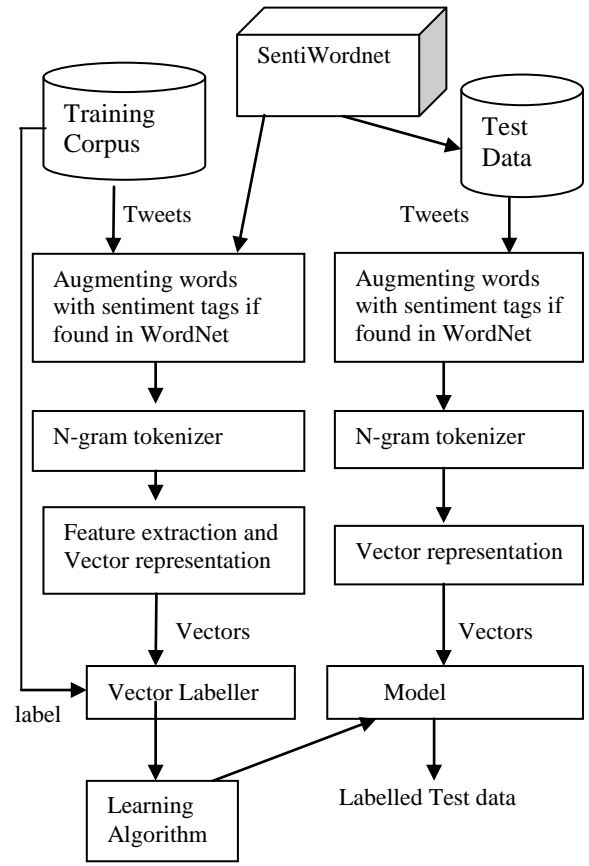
SentiWordnet

Training Corpus

Test Data

Tweets

Tweets

Augmenting words with sentiment tags if found in WordNet

Augmenting words with sentiment tags if found in WordNet

N-gram tokenizer

N-gram tokenizer

Feature extraction and Vector representation

Vector representation

Vectors

Vectors

label

Vector Labeller

Model

Learning Algorithm

Labelled Test data